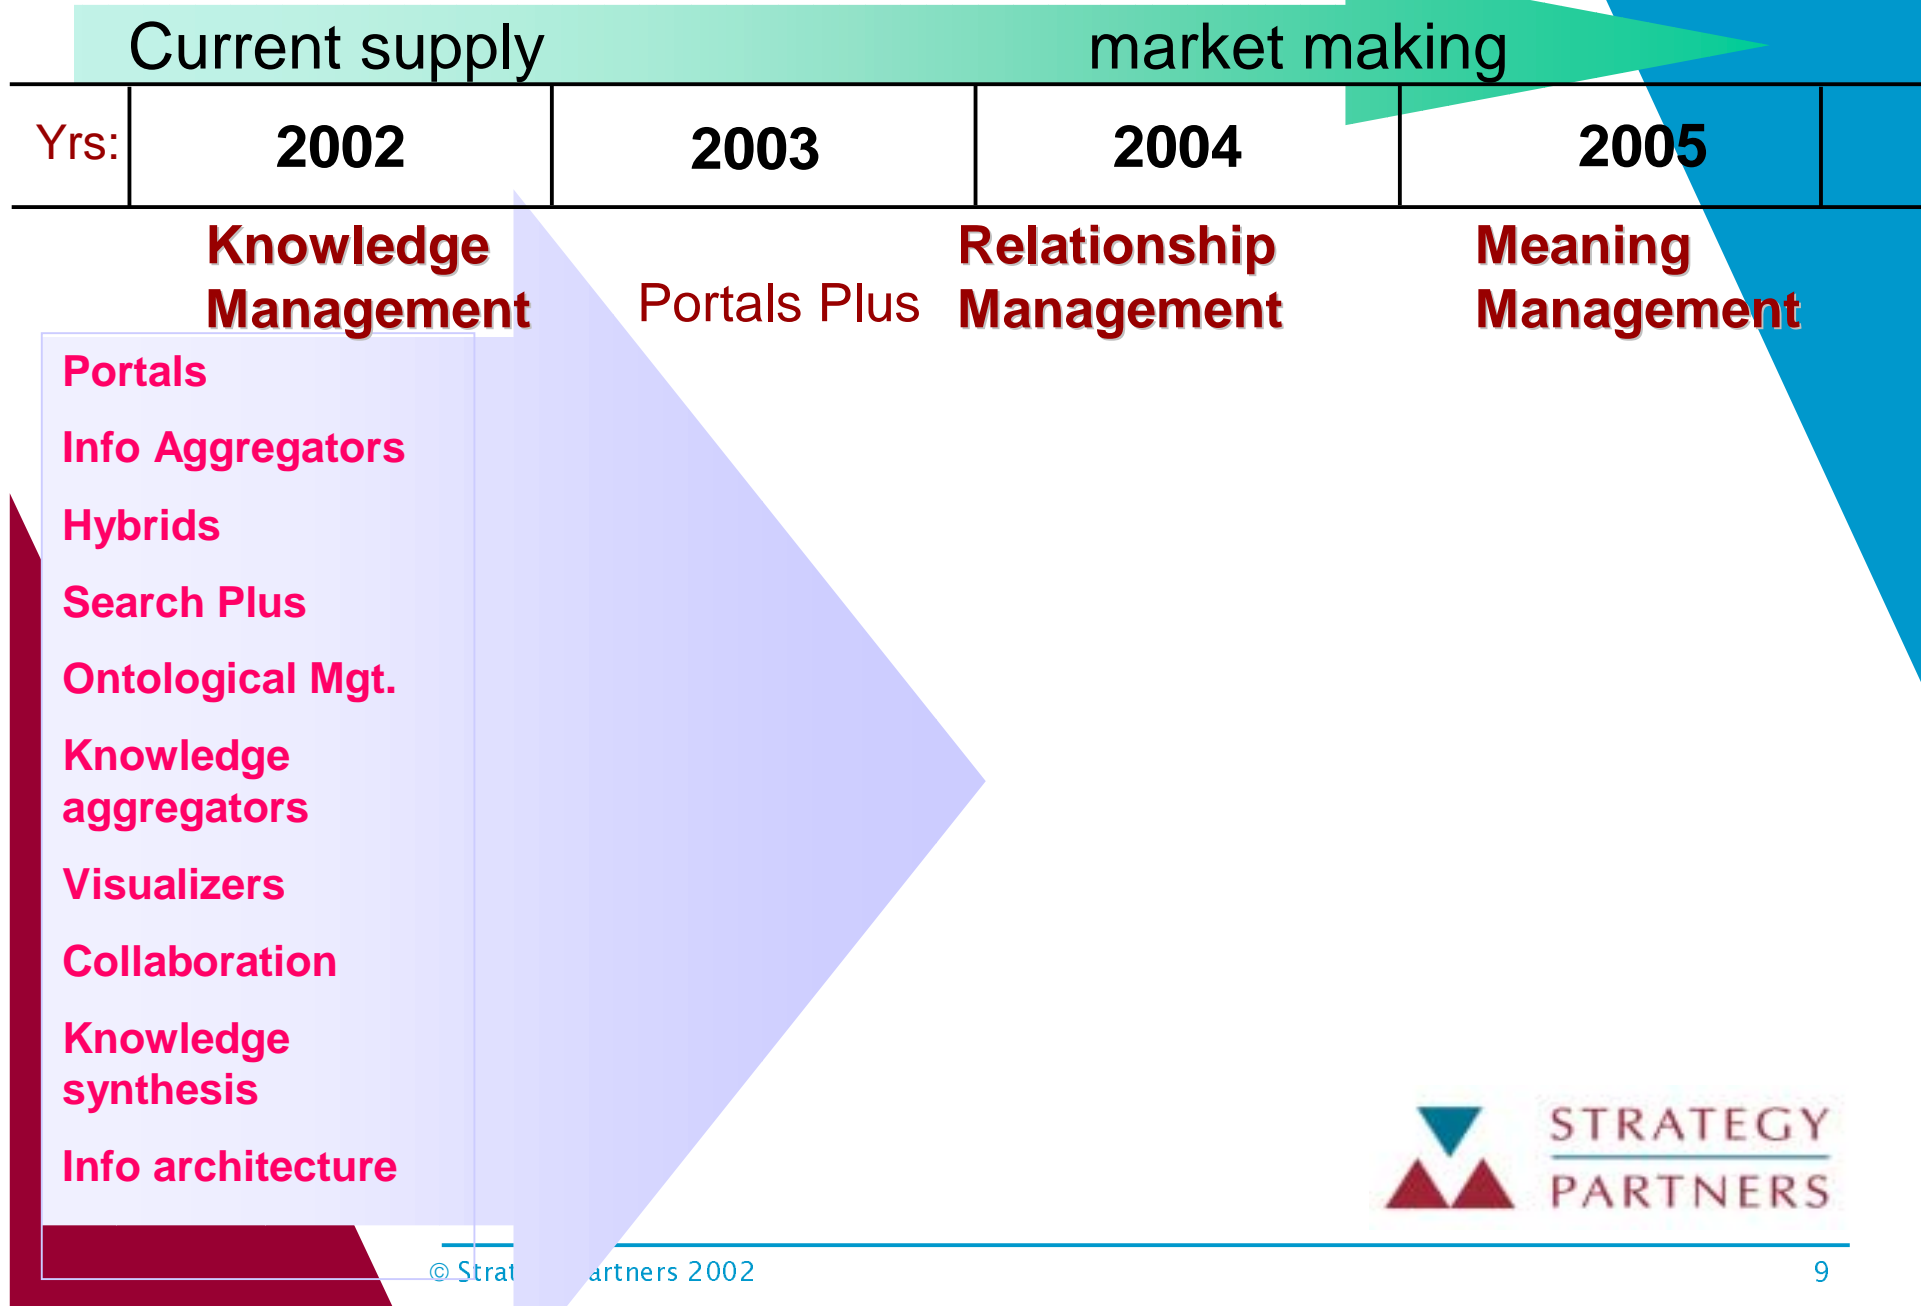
Current supply market making

| Yrs: | 2002 | 2003 | 2004 | 2005 |
|---|---|---|---|---|

Knowledge Management

Portals Plus

Relationship Management

Meaning Management

Portals

Info Aggregators

Hybrids

Search Plus

Ontological Mgt.

Knowledge aggregators

Visualizers

Collaboration

Knowledge synthesis

Info architecture

STRATEGY PARTNERS

© Strat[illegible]artners 2002

9